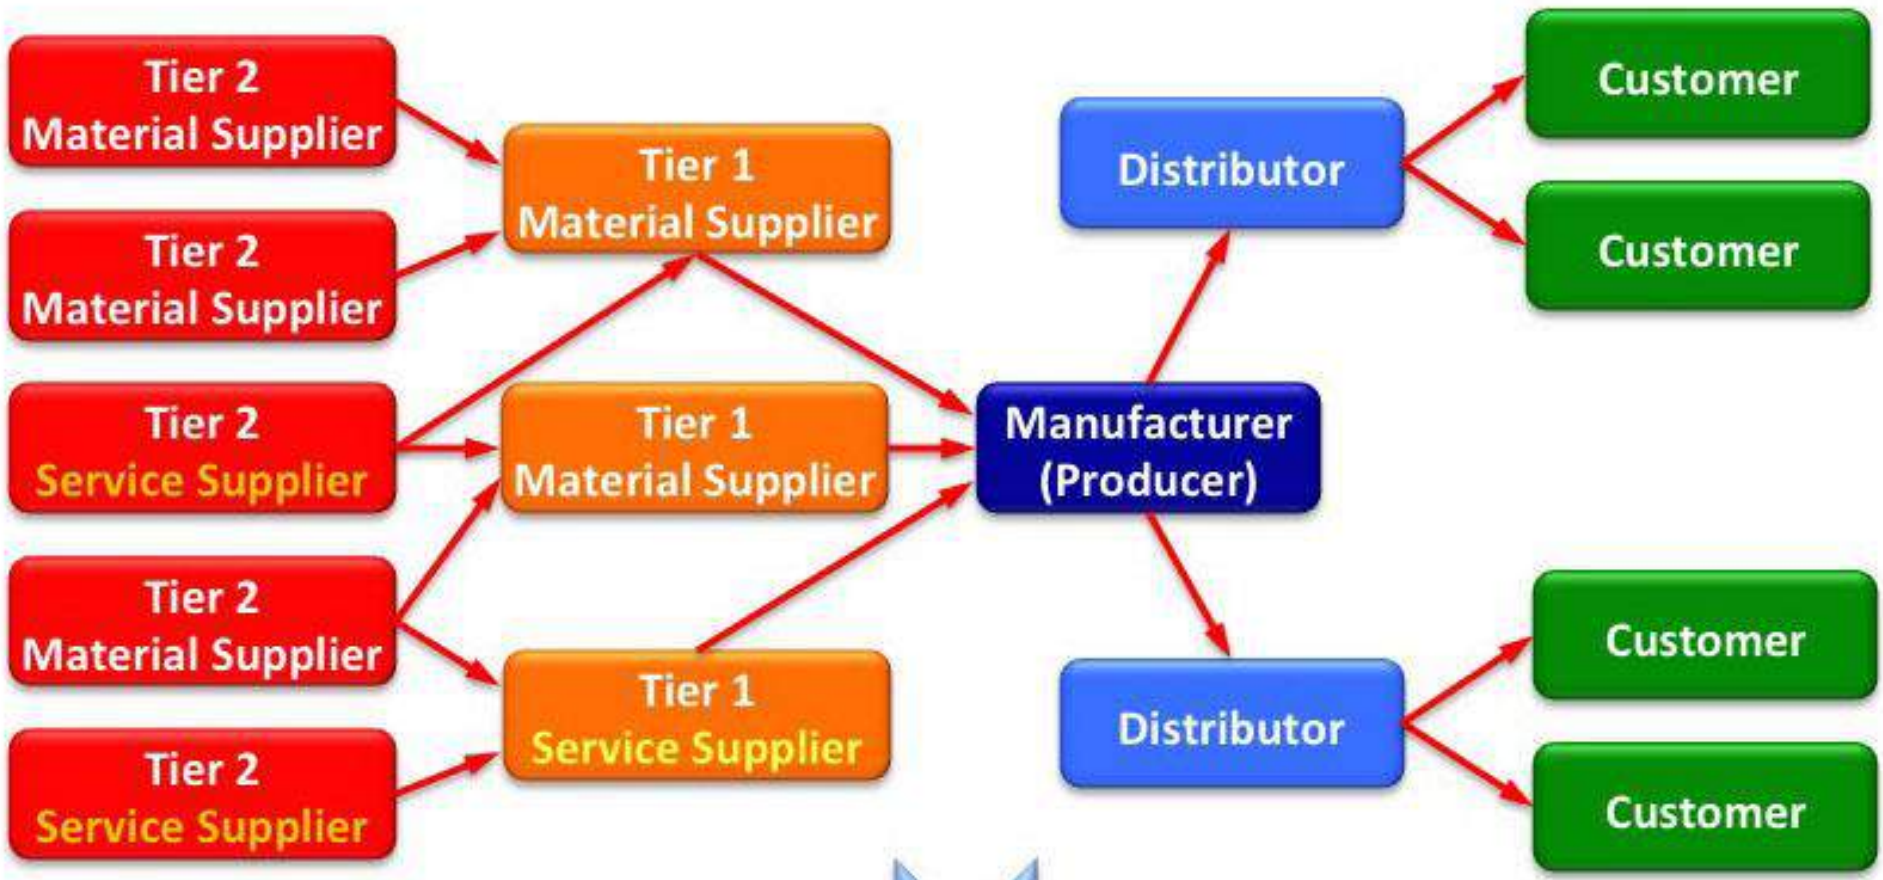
Tier 2
Material Supplier

Tier 2
Material Supplier

Tier 2
Service Supplier

Tier 2
Material Supplier

Tier 2
Service Supplier

Tier 1
Material Supplier

Tier 1
Material Supplier

Tier 1
Service Supplier

Manufacturer
(Producer)

Distributor

Distributor

Customer

Customer

Customer

Customer